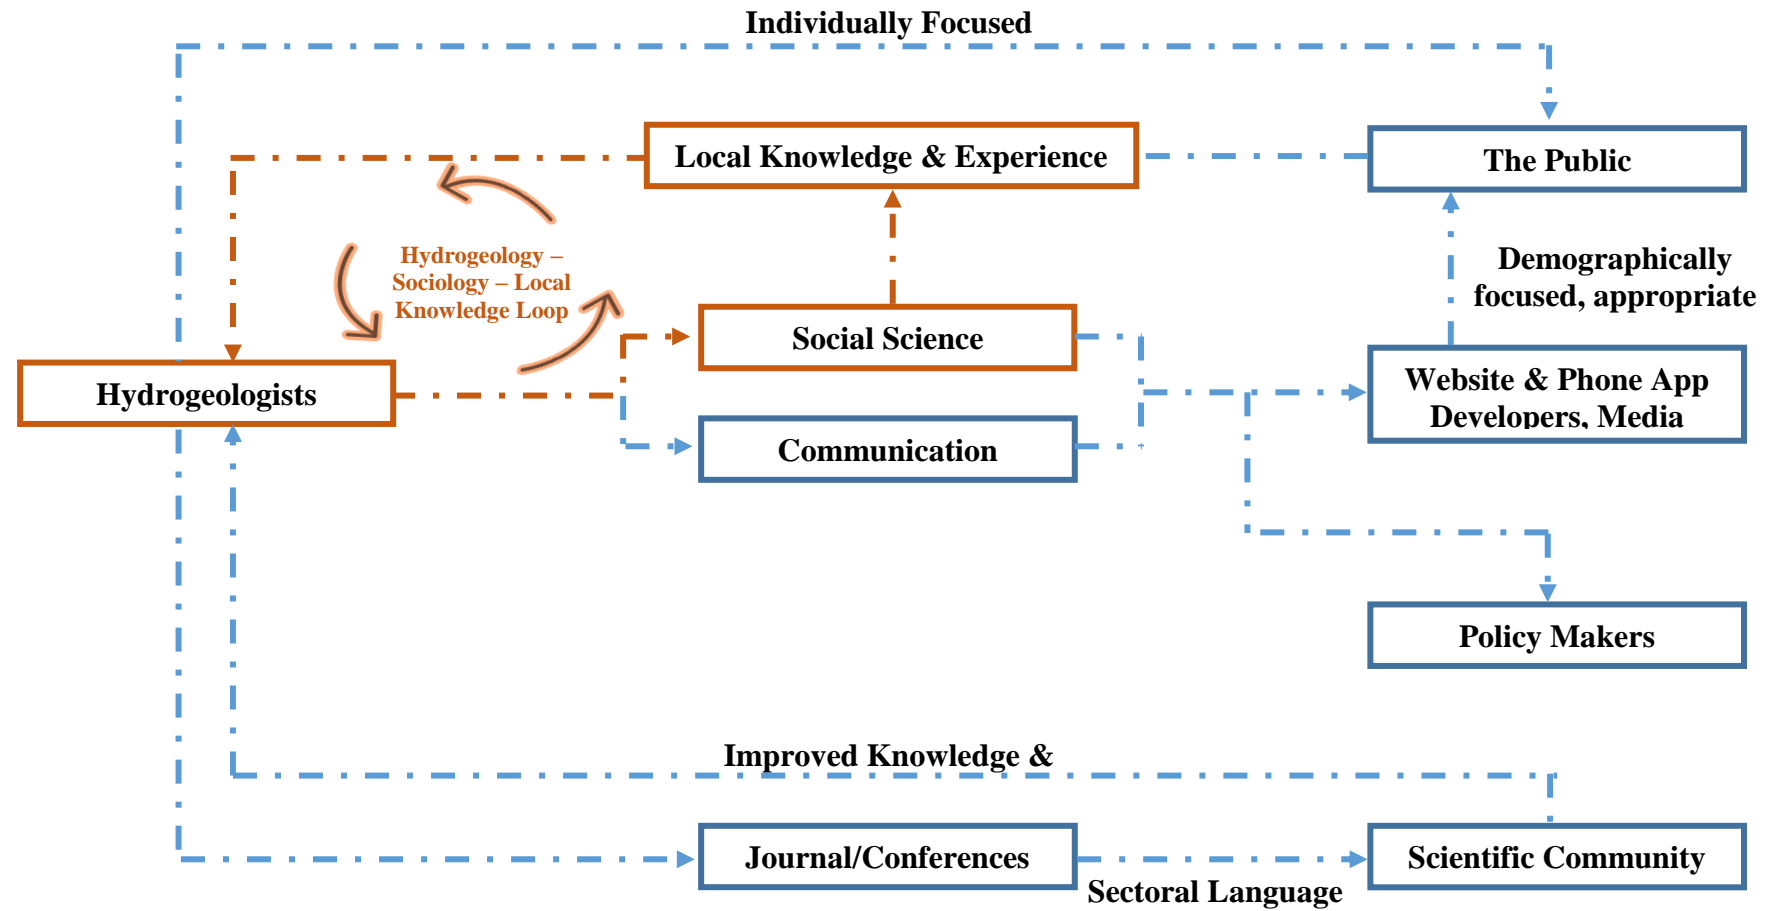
Individually Focused

Local Knowledge & Experience

The Public

Hydrogeology – Sociology – Local Knowledge Loop

Demographically focused, appropriate

Social Science

Hydrogeologists

Website & Phone App Developers, Media

Communication

Policy Makers

Improved Knowledge &

Journal/Conferences

Scientific Community

Sectoral Language